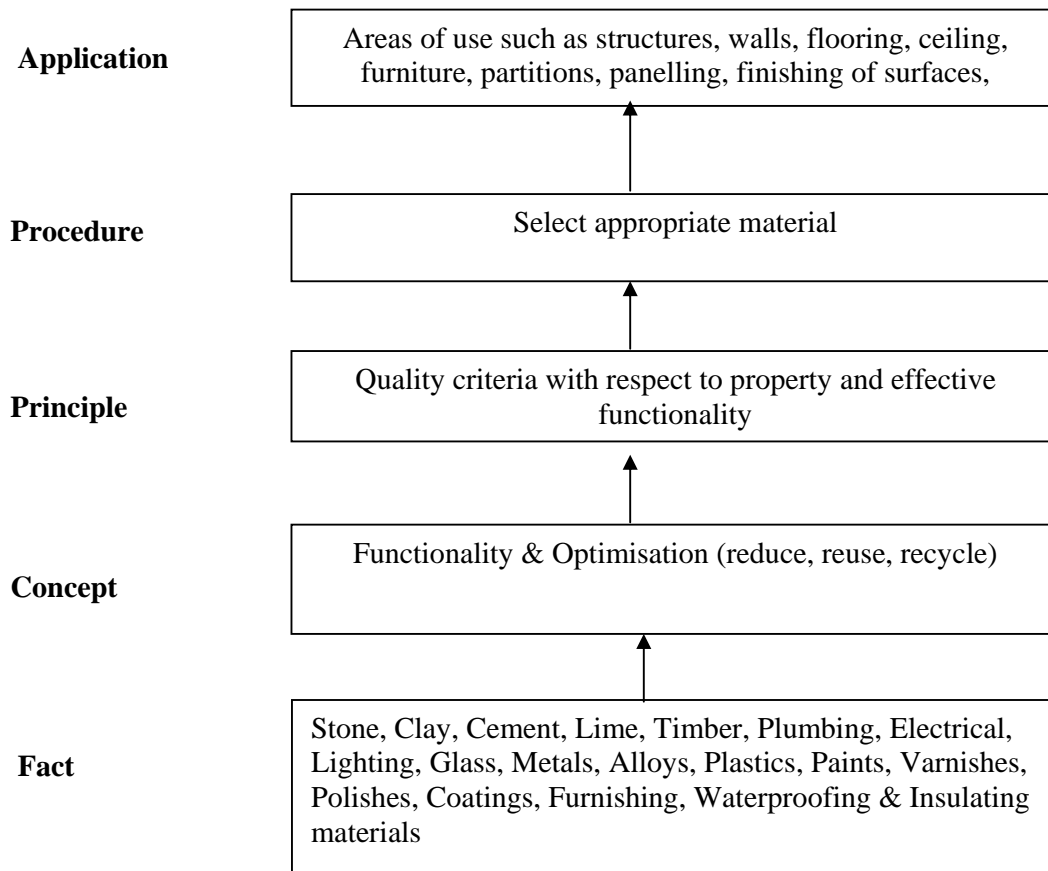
**Application**

Areas of use such as structures, walls, flooring, ceiling, furniture, partitions, panelling, finishing of surfaces,

**Procedure**

Select appropriate material

**Principle**

Quality criteria with respect to property and effective functionality

**Concept**

Functionality & Optimisation (reduce, reuse, recycle)

**Fact**

Stone, Clay, Cement, Lime, Timber, Plumbing, Electrical, Lighting, Glass, Metals, Alloys, Plastics, Paints, Varnishes, Polishes, Coatings, Furnishing, Waterproofing & Insulating materials